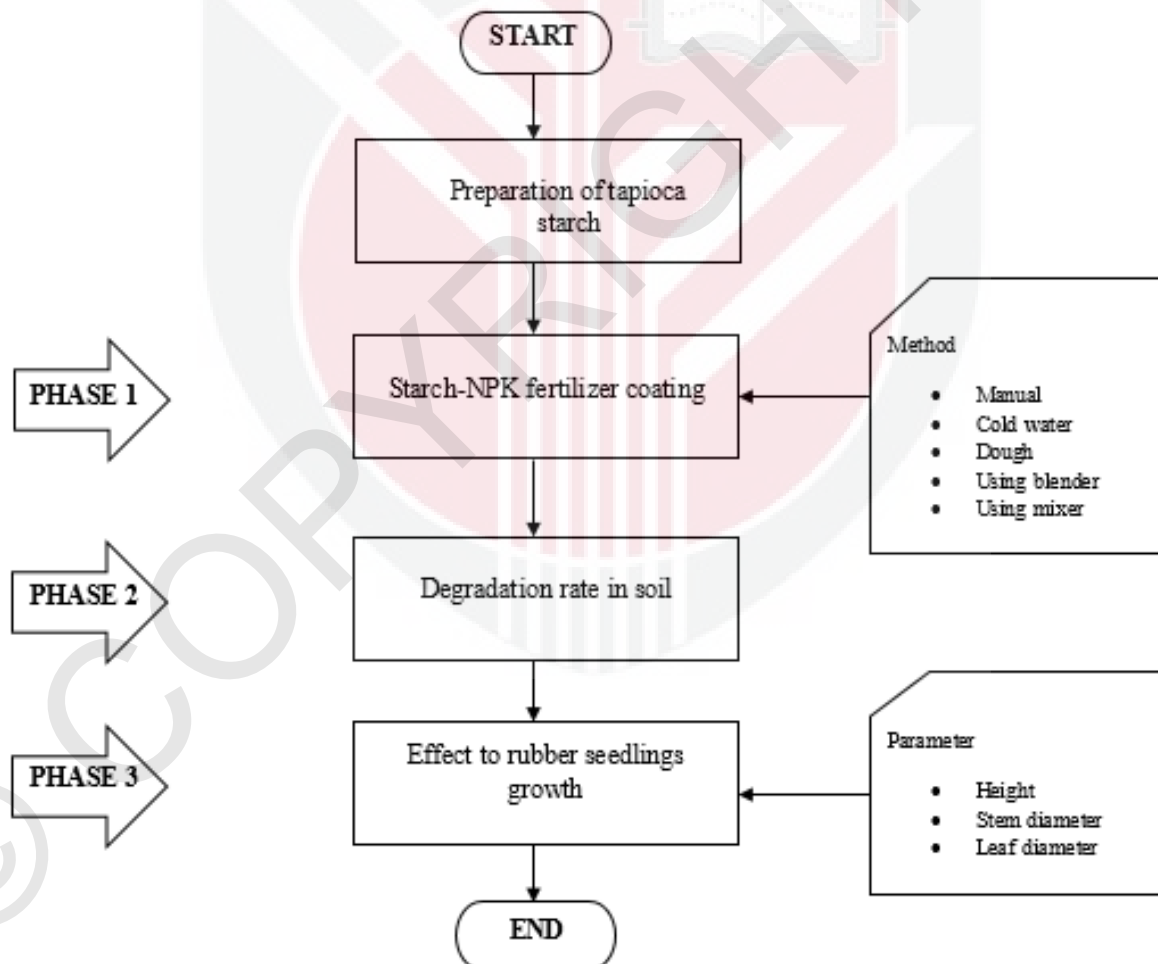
START

Preparation of tapioca starch

PHASE 1

Starch-NPK fertilizer coating

Method

- Manual
- Cold water
- Dough
- Using blender
- Using mixer

PHASE 2

Degradation rate in soil

PHASE 3

Effect to rubber seedlings growth

Parameter

- Height
- Stem diameter
- Leaf diameter

END

©COPYRIGHT